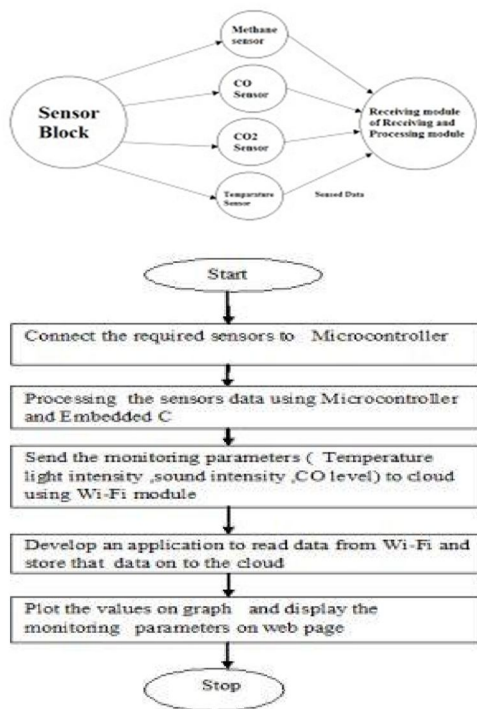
Sensor Block

Methane sensor

CO Sensor

CO2 Sensor

Temperature Sensor

Sensed Data

Receiving module of Receiving and Processing module

Start

Connect the required sensors to Microcontroller

Processing the sensors data using Microcontroller and Embedded C

Send the monitoring parameters ( Temperature light intensity ,sound intensity ,CO level) to cloud using Wi-Fi module

Develop an application to read data from Wi-Fi and store that data on to the cloud

Plot the values on graph and display the monitoring parameters on web page

Stop